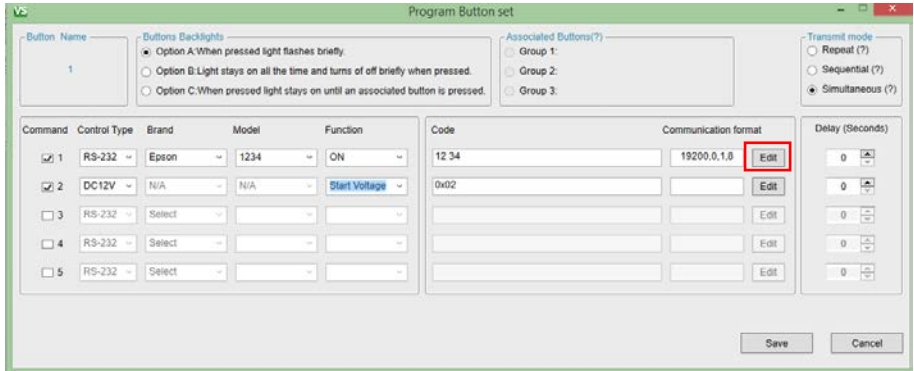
VS
Program Button set

Button Name
1

Buttons Backlights
Option A:When pressed light flashes briefly.
Option B:Light stays on all the time and turns of off briefly when pressed.
Option C:When pressed light stays on until an associated button is pressed.

Associated Buttons(?)
Group 1:
Group 2:
Group 3:

Transmit mode
Repeat (?)
Sequential (?)
Simultaneous (?)

| Command | Control Type | Brand | Model | Function | Code | Communication format | | Delay (Seconds) |
|---|---|---|---|---|---|---|---|---|
| 1 | RS-232 | Epson | 1234 | ON | 12 34 | 19200,0,1,8 | Edit | 0 |
| 2 | DC12V | N/A | N/A | Start Voltage | 0x02 | | Edit | 0 |
| 3 | RS-232 | Select | | | | | Edit | 0 |
| 4 | RS-232 | Select | | | | | Edit | 0 |
| 5 | RS-232 | Select | | | | | Edit | 0 |

Save
Cancel